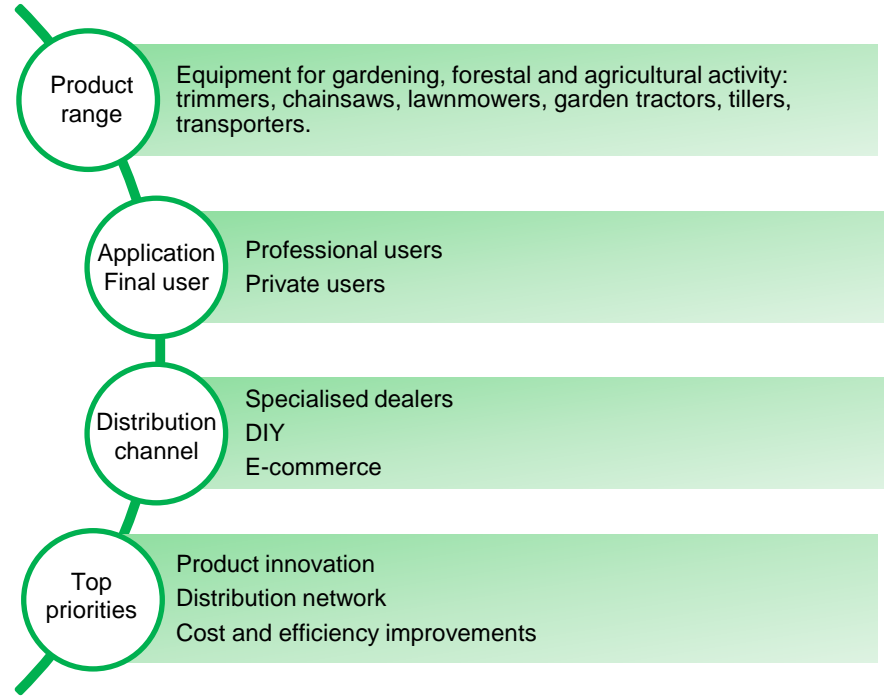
Product range

Equipment for gardening, forestal and agricultural activity: trimmers, chainsaws, lawnmowers, garden tractors, tillers, transporters.

Application Final user

Professional users
Private users

Distribution channel

Specialised dealers
DIY
E-commerce

Top priorities

Product innovation
Distribution network
Cost and efficiency improvements